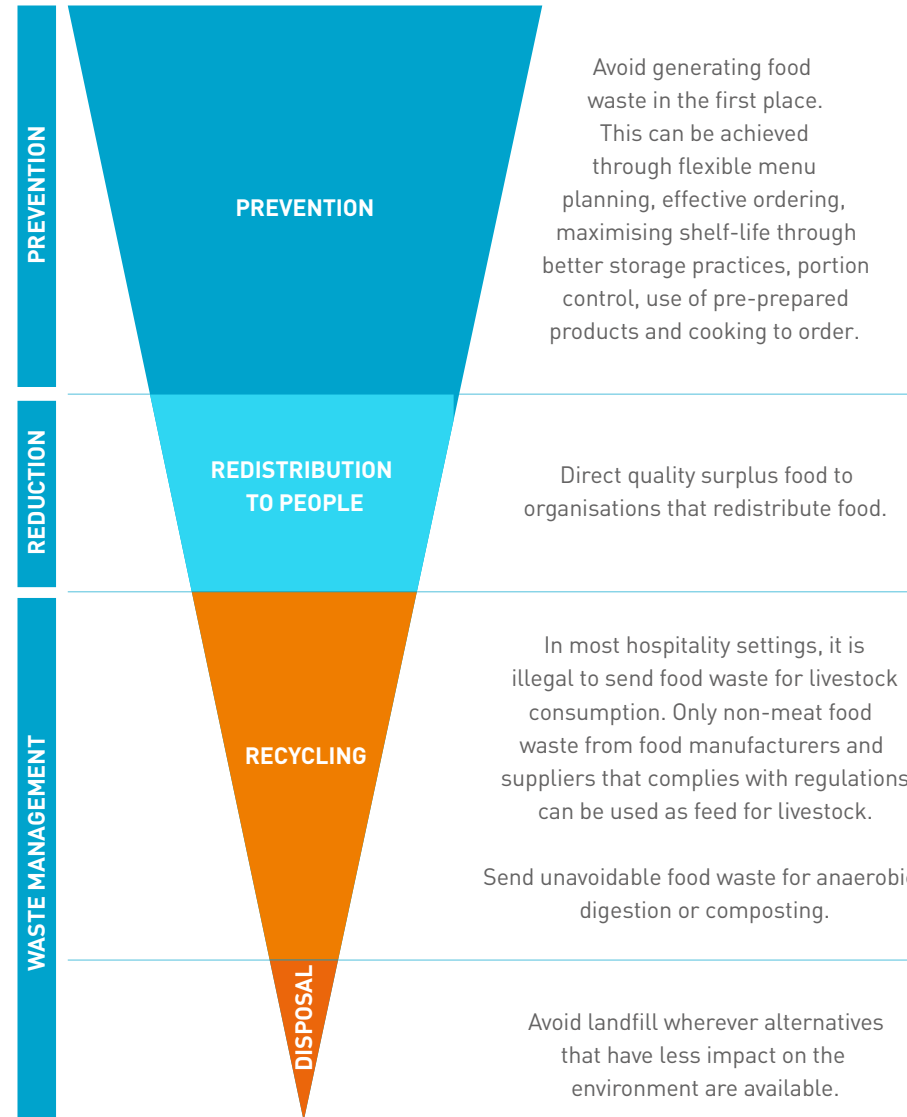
PREVENTION

PREVENTION

Avoid generating food waste in the first place. This can be achieved through flexible menu planning, effective ordering, maximising shelf-life through better storage practices, portion control, use of pre-prepared products and cooking to order.

REDUCTION

REDISTRIBUTION TO PEOPLE

Direct quality surplus food to organisations that redistribute food.

WASTE MANAGEMENT

RECYCLING

In most hospitality settings, it is illegal to send food waste for livestock consumption. Only non-meat food waste from food manufacturers and suppliers that complies with regulations can be used as feed for livestock.

Send unavoidable food waste for anaerobic digestion or composting.

DISPOSAL

Avoid landfill wherever alternatives that have less impact on the environment are available.